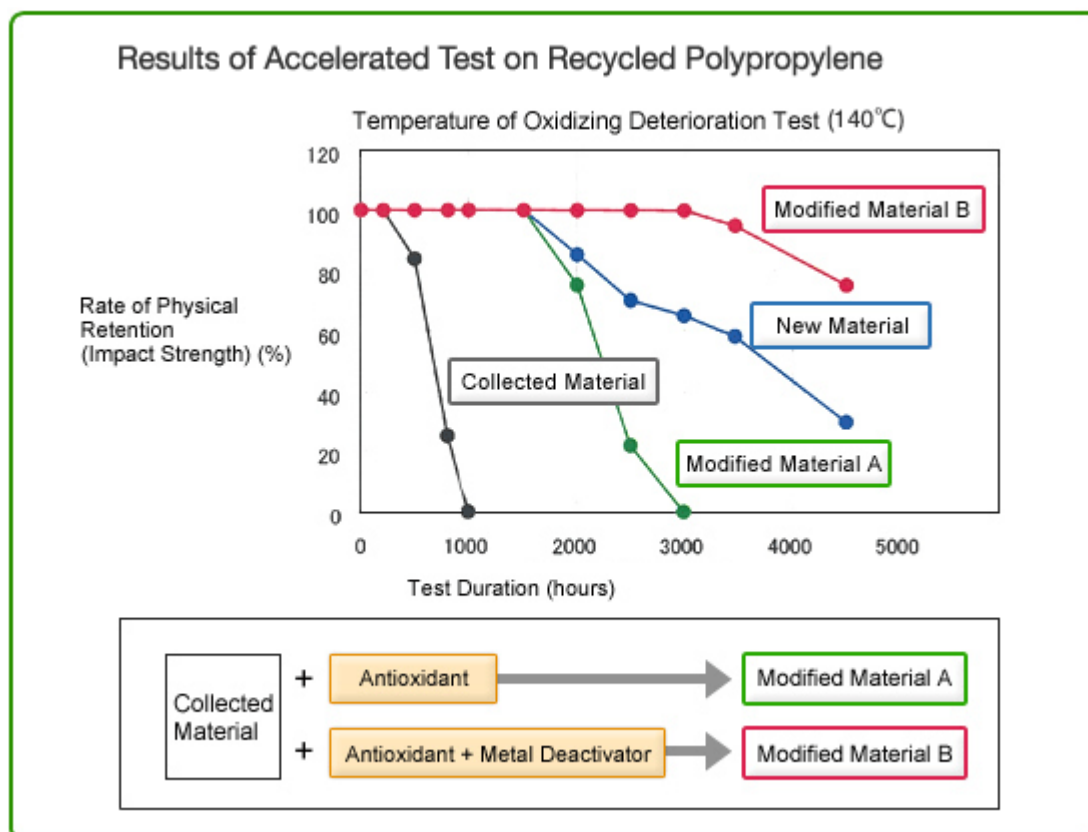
Results of Accelerated Test on Recycled Polypropylene

Temperature of Oxidizing Deterioration Test (140℃)

120
100
80
60
40
20
0

Rate of Physical Retention (Impact Strength) (%)

Modified Material B

New Material

Collected Material

Modified Material A

0 1000 2000 3000 4000 5000

Test Duration (hours)

Collected Material + Antioxidant → Modified Material A
+ Antioxidant + Metal Deactivator → Modified Material B